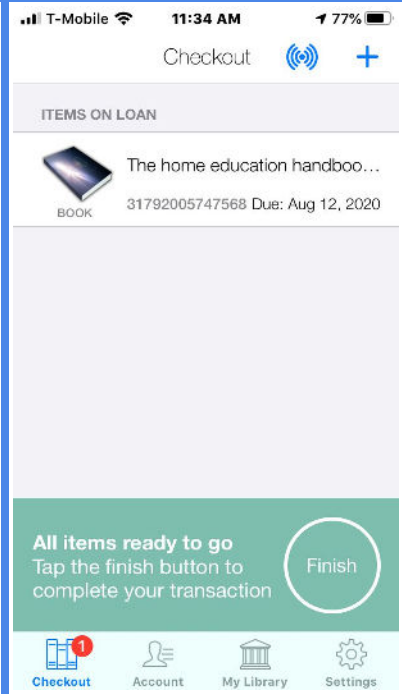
T-Mobile 11:34 AM 77%

Checkout +

ITEMS ON LOAN

BOOK
The home education handboo…
31792005747568 Due: Aug 12, 2020

All items ready to go
Tap the finish button to complete your transaction

Finish

1
Checkout Account My Library Settings